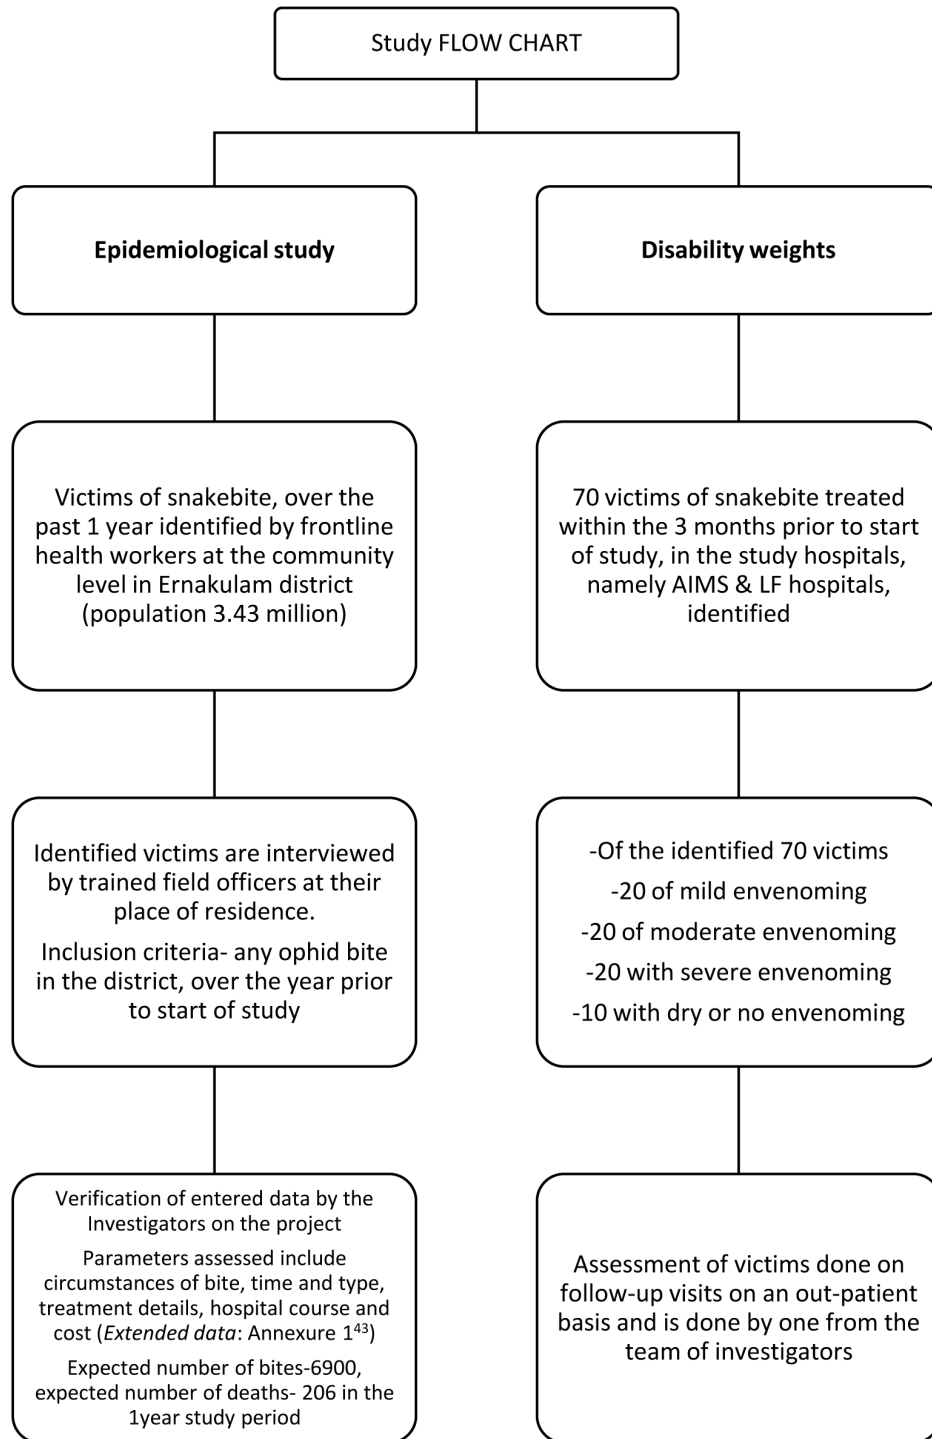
Study FLOW CHART

Epidemiological study

Victims of snakebite, over the past 1 year identified by frontline health workers at the community level in Ernakulam district (population 3.43 million)

Identified victims are interviewed by trained field officers at their place of residence.

Inclusion criteria- any ophid bite in the district, over the year prior to start of study

Verification of entered data by the Investigators on the project

Parameters assessed include circumstances of bite, time and type, treatment details, hospital course and cost (*Extended data*: Annexure $1^{43}$)

Expected number of bites-6900, expected number of deaths- 206 in the 1year study period

Disability weights

70 victims of snakebite treated within the 3 months prior to start of study, in the study hospitals, namely AIMS & LF hospitals, identified

-Of the identified 70 victims

-20 of mild envenoming

-20 of moderate envenoming

-20 with severe envenoming

-10 with dry or no envenoming

Assessment of victims done on follow-up visits on an out-patient basis and is done by one from the team of investigators